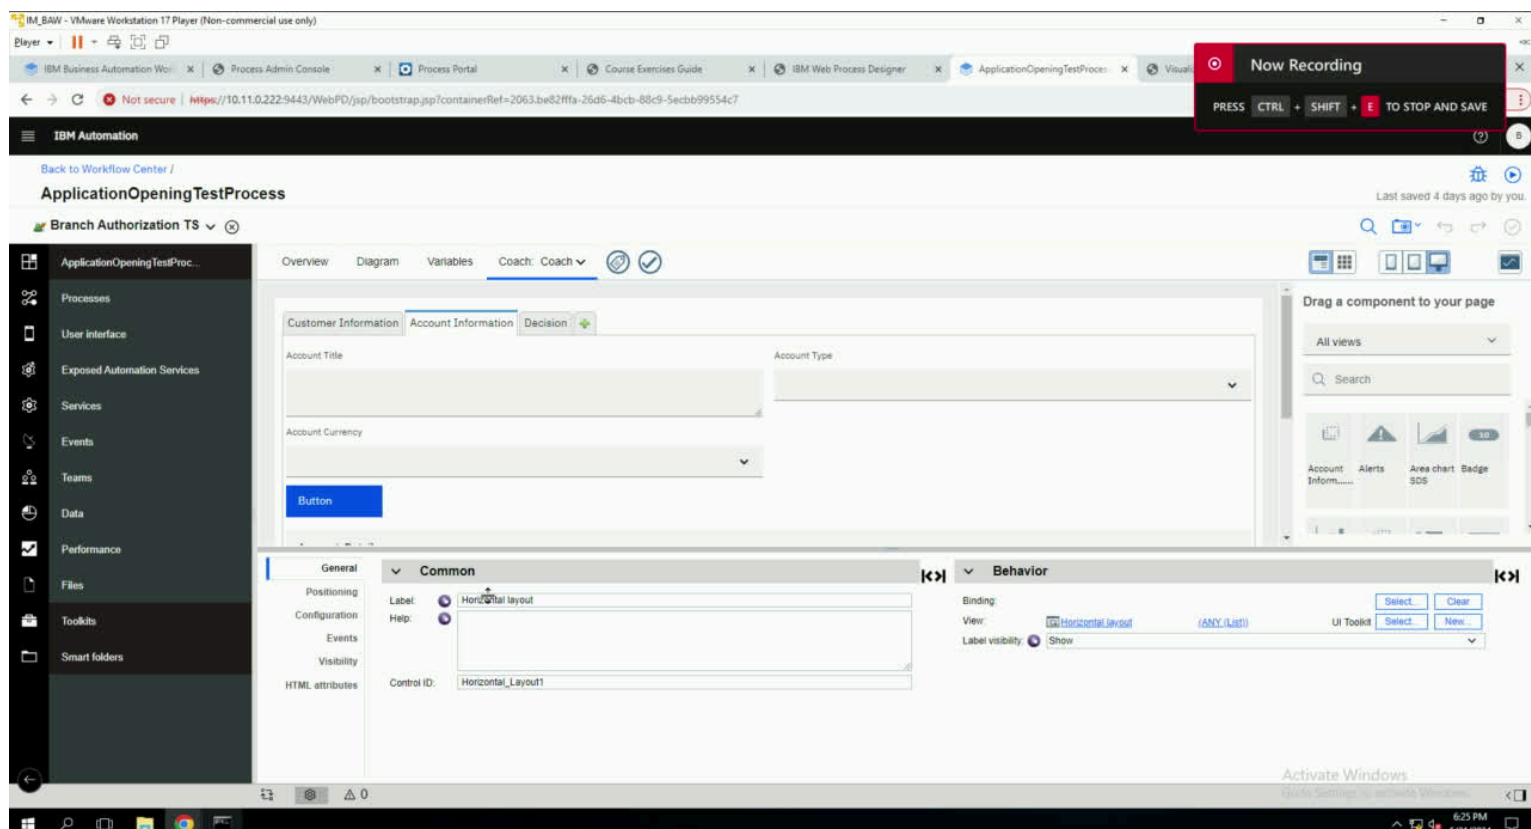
IM_BAW - VMware Workstation 17 Player (Non-commercial use only)

Player

IBM Business Automation Wor | Process Admin Console | Process Portal | Course Exercises Guide | IBM Web Process Designer | ApplicationOpeningTestProces | Visual

Now Recording

PRESS CTRL + SHIFT + E TO STOP AND SAVE

Not secure | https://10.11.0.222:9443/WebPD/jsp/bootstrap.jsp?containerRef=2063.be82fffa-26d6-4bcb-88c9-5ecbb99554c7

IBM Automation

Back to Workflow Center /

ApplicationOpeningTestProcess

Last saved 4 days ago by you.

Branch Authorization TS

ApplicationOpeningTestProc...

Processes

User interface

Exposed Automation Services

Services

Events

Teams

Data

Performance

Files

Toolkits

Smart folders

Overview Diagram Variables Coach: Coach

Customer Information | Account Information | Decision

Account Title

Account Type

Account Currency

Button

Drag a component to your page

All views

Search

Account Inform...... | Alerts | Area chart SDS | Badge

General

Positioning

Configuration

Events

Visibility

HTML attributes

Common

Label: Horizontal layout

Help:

Control ID: Horizontal_Layout1

Behavior

Binding: Select... Clear

View: Horizontal layout (ANY (List)) UI Toolkit Select... New...

Label visibility: Show

Activate Windows

Go to Settings to activate Windows.

6:25 PM